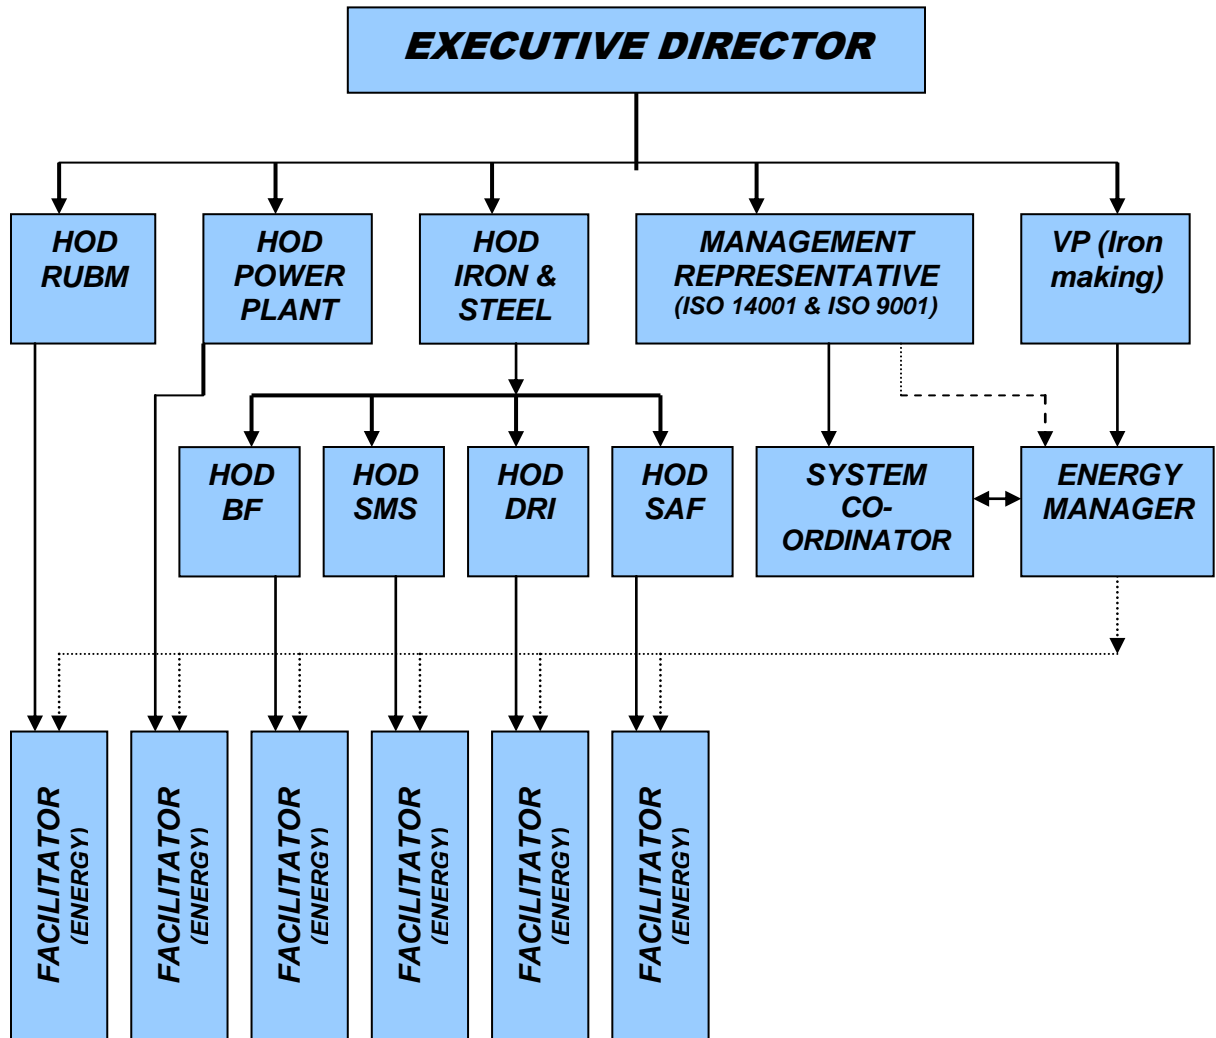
EXECUTIVE DIRECTOR

HOD RUBM

HOD POWER PLANT

HOD IRON & STEEL

MANAGEMENT REPRESENTATIVE (ISO 14001 & ISO 9001)

VP (Iron making)

HOD BF

HOD SMS

HOD DRI

HOD SAF

SYSTEM CO-ORDINATOR

ENERGY MANAGER

FACILITATOR (ENERGY)

FACILITATOR (ENERGY)

FACILITATOR (ENERGY)

FACILITATOR (ENERGY)

FACILITATOR (ENERGY)

FACILITATOR (ENERGY)